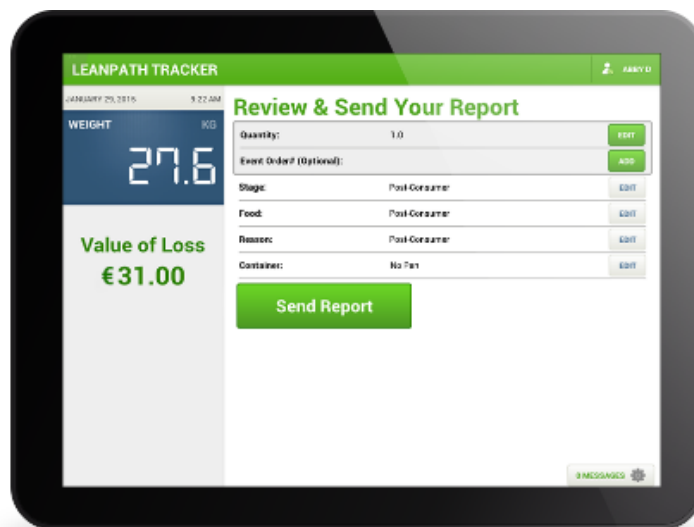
LEANPATH TRACKER

ABBY D

JANUARY 29, 2016 9:22 AM

WEIGHT KG

27.6

Value of Loss
€31.00

Review & Send Your Report

| | | |
|---|---|---|
| Quantity: | 1.0 | EDIT |
| Event Order# (Optional): | | ADD |
| Stage: | Post-Consumer | EDIT |
| Food: | Post-Consumer | EDIT |
| Reason: | Post-Consumer | EDIT |
| Container: | No Pan | EDIT |

Send Report

0 MESSAGES